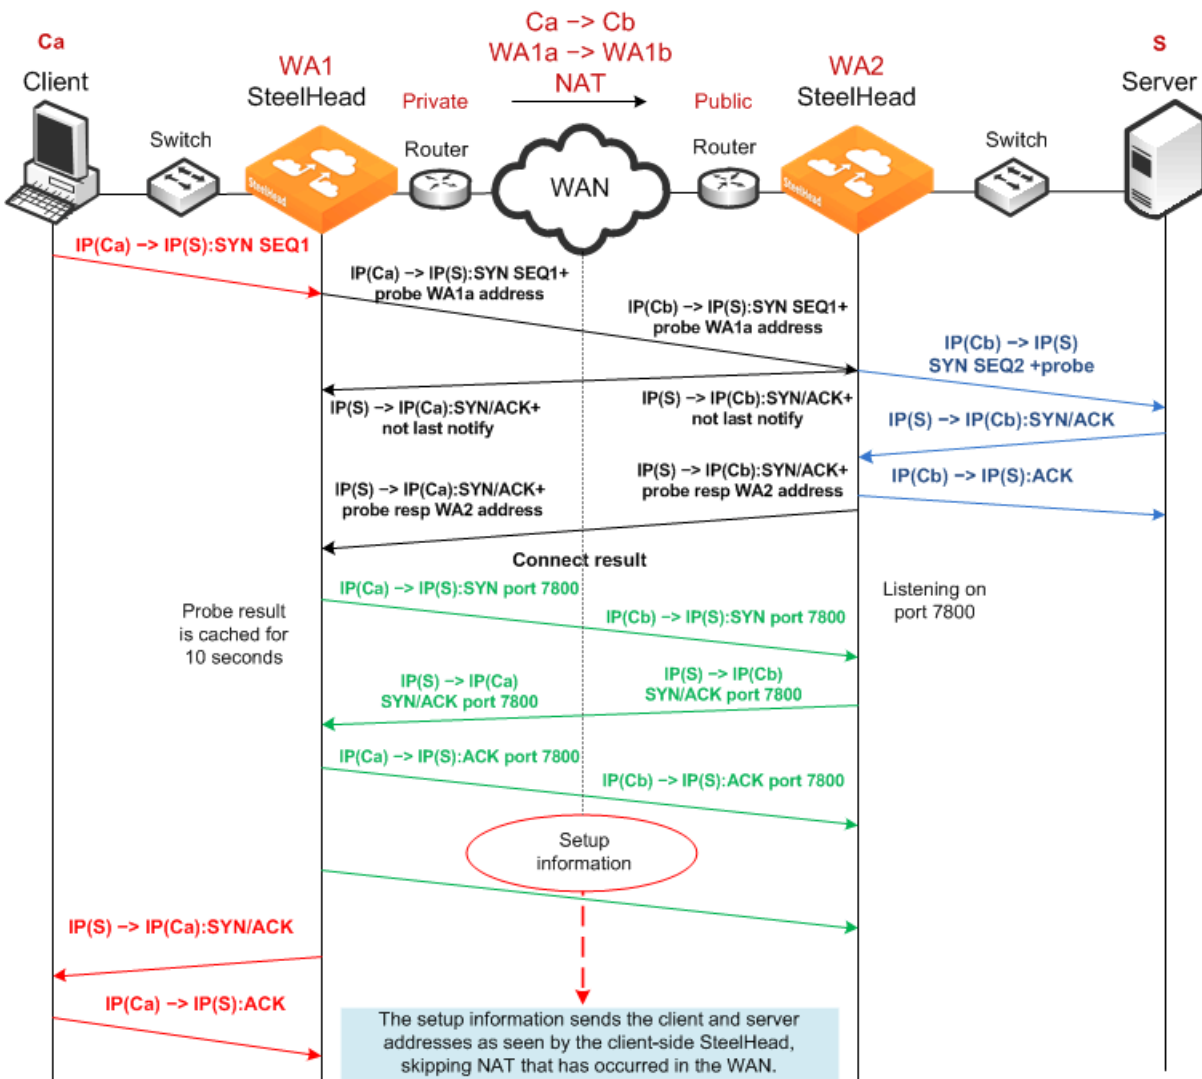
Ca
Client

Switch

WA1
SteelHead

Private

Router

Ca -> Cb
WA1a -> WA1b
NAT

WAN

Public

Router

WA2
SteelHead

Switch

S
Server

SteelHead

SteelHead

IP(Ca) -> IP(S):SYN SEQ1

IP(Ca) -> IP(S):SYN SEQ1+
probe WA1a address

IP(Cb) -> IP(S):SYN SEQ1+
probe WA1a address

IP(Cb) -> IP(S)
SYN SEQ2 +probe

IP(S) -> IP(Ca):SYN/ACK+
not last notify

IP(S) -> IP(Cb):SYN/ACK+
not last notify

IP(S) -> IP(Cb):SYN/ACK

IP(S) -> IP(Cb):SYN/ACK+
probe resp WA2 address

IP(Cb) -> IP(S):ACK

IP(S) -> IP(Ca):SYN/ACK+
probe resp WA2 address

Connect result

IP(Ca) -> IP(S):SYN port 7800

Listening on
port 7800

Probe result
is cached for
10 seconds

IP(Cb) -> IP(S):SYN port 7800

IP(S) -> IP(Ca)
SYN/ACK port 7800

IP(S) -> IP(Cb)
SYN/ACK port 7800

IP(Ca) -> IP(S):ACK port 7800

IP(Cb) -> IP(S):ACK port 7800

Setup
information

IP(S) -> IP(Ca):SYN/ACK

IP(Ca) -> IP(S):ACK

The setup information sends the client and server addresses as seen by the client-side SteelHead, skipping NAT that has occurred in the WAN.